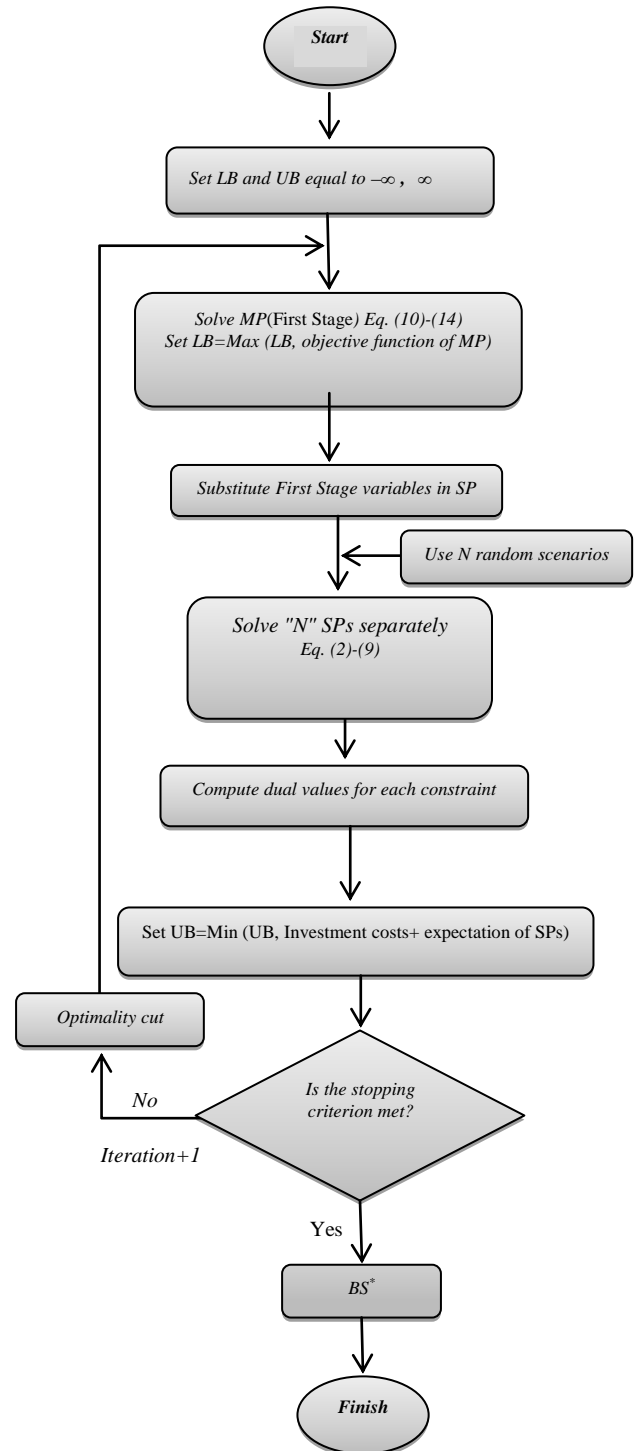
Start

Set LB and UB equal to $-\infty$ , $\infty$

Solve MP(First Stage) Eq. (10)-(14)
Set LB=Max (LB, objective function of MP)

Substitute First Stage variables in SP

Use N random scenarios

Solve "N" SPs separately
Eq. (2)-(9)

Compute dual values for each constraint

Set UB=Min (UB, Investment costs+ expectation of SPs)

Optimality cut

No

Is the stopping criterion met?

Iteration+1

Yes

$BS^*$

Finish